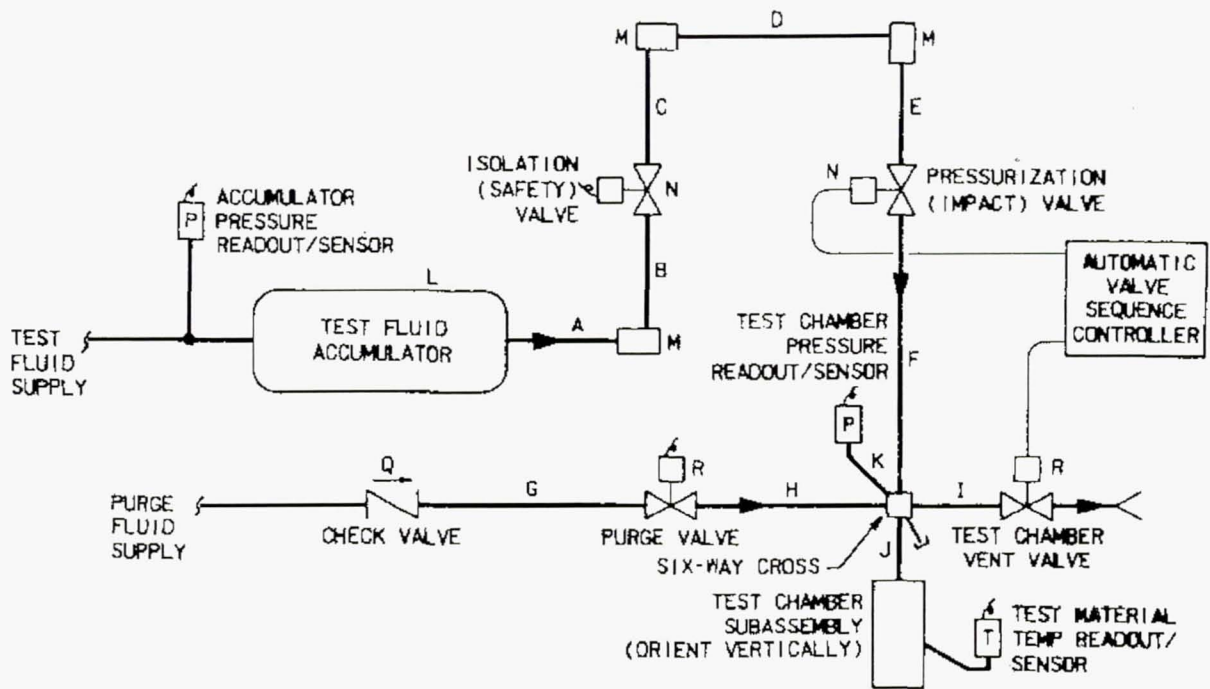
M
D
M
C
E
ISOLATION (SAFETY) VALVE
N
N
PRESSURIZATION (IMPACT) VALVE
P
ACCUMULATOR PRESSURE READOUT/SENSOR
B
AUTOMATIC VALVE SEQUENCE CONTROLLER
L
TEST FLUID SUPPLY
TEST FLUID ACCUMULATOR
A
M
TEST CHAMBER PRESSURE READOUT/SENSOR
F
P
Q
R
K
R
PURGE FLUID SUPPLY
G
H
I
CHECK VALVE
PURGE VALVE
TEST CHAMBER VENT VALVE
SIX-WAY CROSS
J
TEST CHAMBER SUBASSEMBLY (ORIENT VERTICALLY)
T
TEST MATERIAL TEMP READOUT/ SENSOR